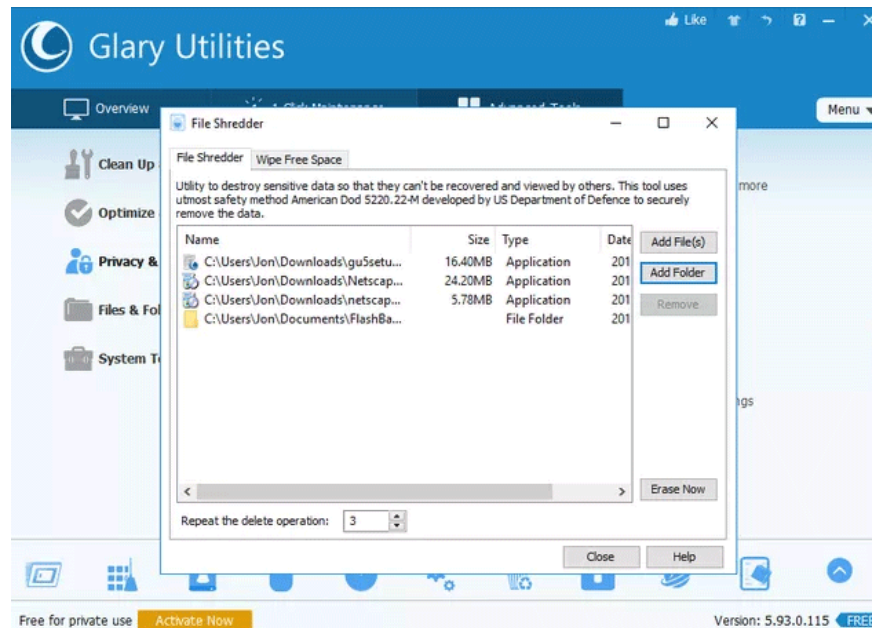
Like

Glary Utilities

Overview

Menu

Clean Up

Optimize

Privacy &

Files & Fol

System T

more

ngs

File Shredder

File Shredder | Wipe Free Space

Utility to destroy sensitive data so that they can't be recovered and viewed by others. This tool uses utmost safety method American Dod 5220.22-M developed by US Department of Defence to securely remove the data.

| Name | Size | Type | Date |
|---|---|---|---|
| C:\Users\Jon\Downloads\gu5setu... | 16.40MB | Application | 201 |
| C:\Users\Jon\Downloads\Netscap... | 24.20MB | Application | 201 |
| C:\Users\Jon\Downloads\netscap... | 5.78MB | Application | 201 |
| C:\Users\Jon\Documents\FlashBa... | | File Folder | 201 |

Add File(s)

Add Folder

Remove

Erase Now

Repeat the delete operation: 3

Close

Help

Free for private use

Activate Now

Version: 5.93.0.115

FREE